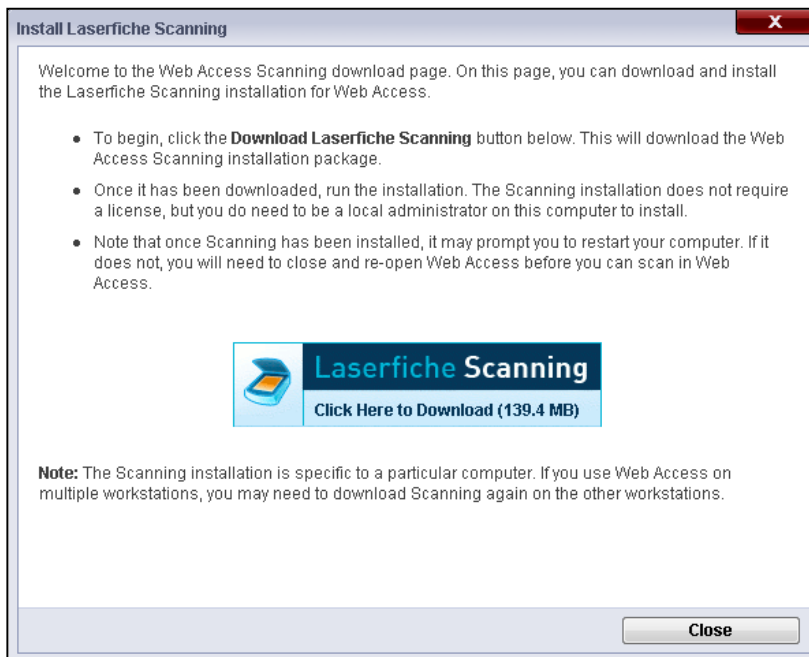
Install Laserfiche Scanning

X

Welcome to the Web Access Scanning download page. On this page, you can download and install the Laserfiche Scanning installation for Web Access.

- To begin, click the **Download Laserfiche Scanning** button below. This will download the Web Access Scanning installation package.
- Once it has been downloaded, run the installation. The Scanning installation does not require a license, but you do need to be a local administrator on this computer to install.
- Note that once Scanning has been installed, it may prompt you to restart your computer. If it does not, you will need to close and re-open Web Access before you can scan in Web Access.

Laserfiche Scanning
Click Here to Download (139.4 MB)

**Note:** The Scanning installation is specific to a particular computer. If you use Web Access on multiple workstations, you may need to download Scanning again on the other workstations.

Close